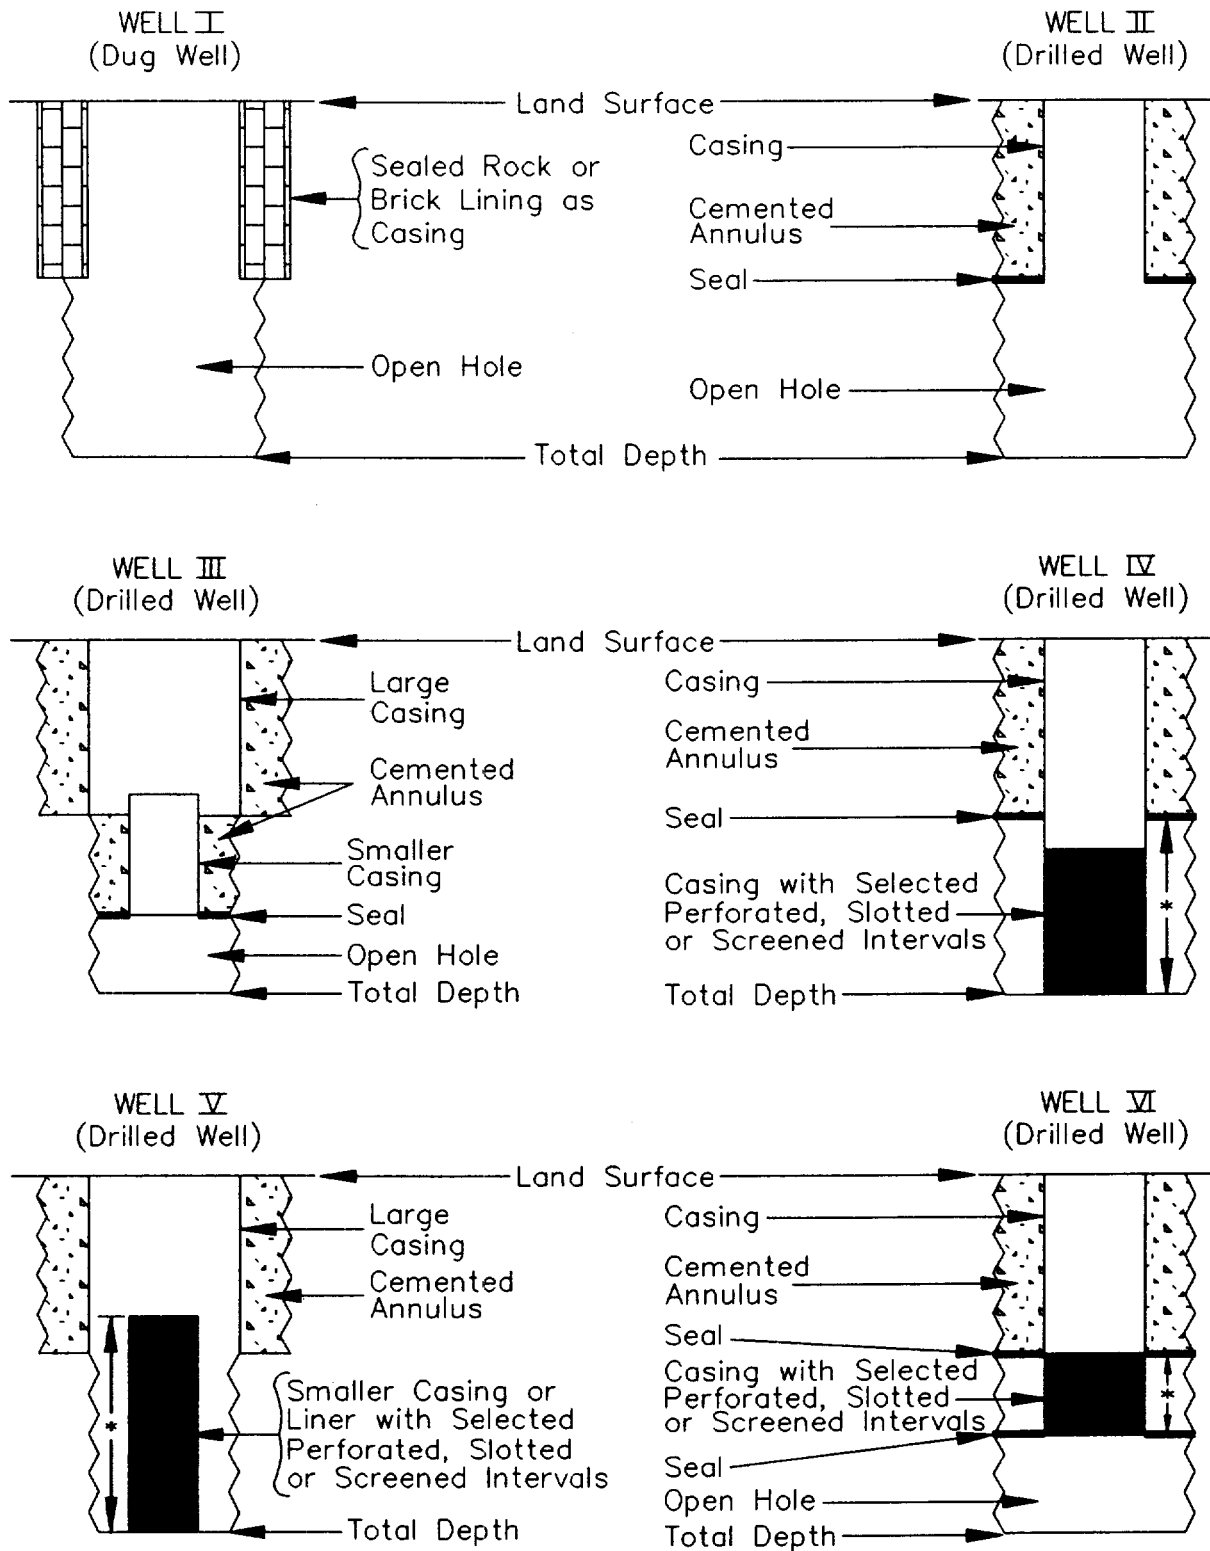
WELL I
(Dug Well)

WELL II
(Drilled Well)

Land Surface

Sealed Rock or Brick Lining as Casing

Casing

Cemented Annulus

Seal

Open Hole

Open Hole

Total Depth

WELL III
(Drilled Well)

WELL IV
(Drilled Well)

Land Surface

Large Casing

Cemented Annulus

Smaller Casing

Seal

Open Hole

Total Depth

Casing

Cemented Annulus

Seal

Casing with Selected Perforated, Slotted or Screened Intervals

*

Total Depth

WELL V
(Drilled Well)

WELL VI
(Drilled Well)

Land Surface

Large Casing

Cemented Annulus

*

Smaller Casing or Liner with Selected Perforated, Slotted or Screened Intervals

Total Depth

Casing

Cemented Annulus

Seal

Casing with Selected Perforated, Slotted or Screened Intervals

*

Seal

Open Hole

Total Depth